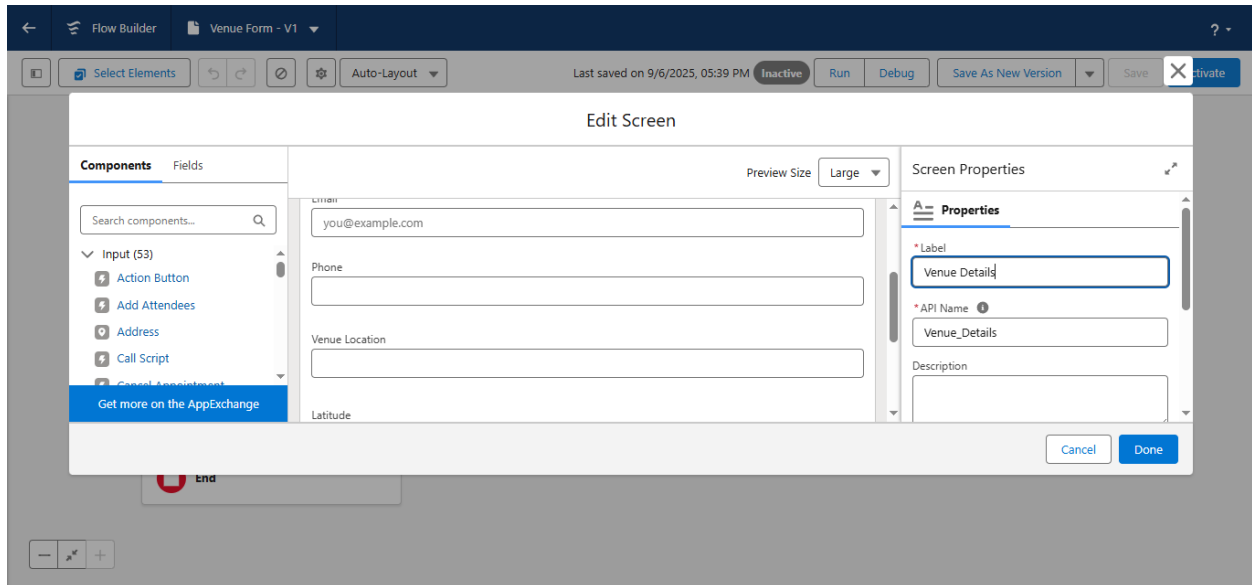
Flow Builder
Venue Form - V1
? 
Select Elements
Auto-Layout
Last saved on 9/6/2025, 05:39 PM
Inactive
Run
Debug
Save As New Version
Save
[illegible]ctivate

Edit Screen

Components
Fields
Search components...
Input (53)
Action Button
Add Attendees
Address
Call Script
Cancel Appointment
Get more on the AppExchange

Preview Size
Large
Email
you@example.com
Phone
Venue Location
Latitude

Screen Properties
Properties
*Label
Venue Details
*API Name
Venue_Details
Description

Cancel
Done

End